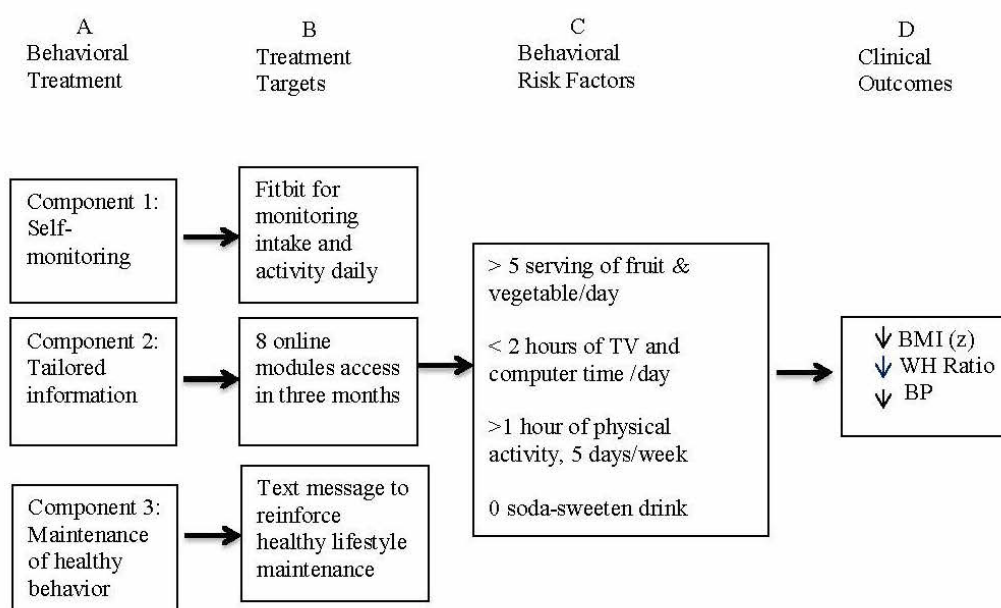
A
Behavioral Treatment

B
Treatment Targets

C
Behavioral Risk Factors

D
Clinical Outcomes

Component 1: Self-monitoring

Fitbit for monitoring intake and activity daily

Component 2: Tailored information

8 online modules access in three months

Component 3: Maintenance of healthy behavior

Text message to reinforce healthy lifestyle maintenance

> 5 serving of fruit & vegetable/day

< 2 hours of TV and computer time /day

>1 hour of physical activity, 5 days/week

0 soda-sweeten drink

↓ BMI (z)
↓ WH Ratio
↓ BP